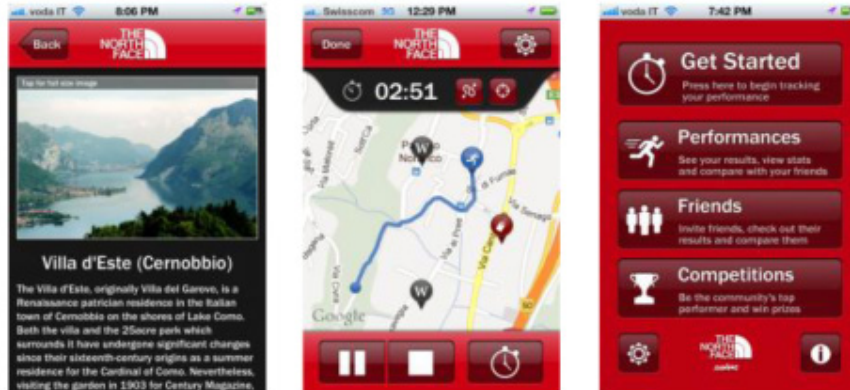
voda IT 8:06 PM

Back

THE NORTH FACE

Tap for full size image

Villa d'Este (Cernobbio)

The Villa d'Este, originally Villa del Garovo, is a Renaissance patrician residence in the Italian town of Cernobbio on the shores of Lake Como. Both the villa and the 25acre park which surrounds it have undergone significant changes since their sixteenth-century origins as a summer residence for the Cardinal of Como. Nevertheless, visiting the garden in 1903 for Century Magazine,

Swisscom 12:29 PM

Done

THE NORTH FACE

02:51

W

W

Google

voda IT 7:42 PM

Get Started

Press here to begin tracking your performance

Performances

See your results, view stats and compare with your friends

Friends

Invite friends, check out their results and compare them

Competitions

Be the community's top performer and win prizes

THE NORTH FACE